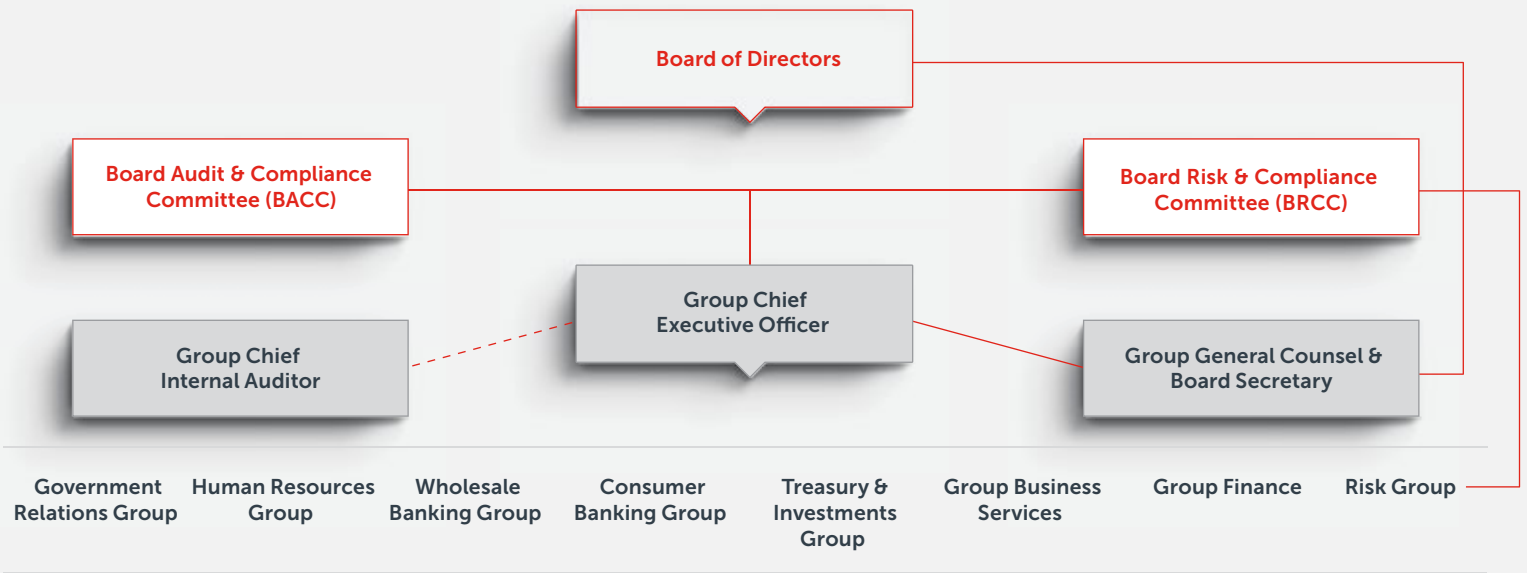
Board of Directors

Board Audit & Compliance Committee (BACC)

Board Risk & Compliance Committee (BRCC)

Group Chief Executive Officer

Group Chief Internal Auditor

Group General Counsel & Board Secretary

Government Relations Group

Human Resources Group

Wholesale Banking Group

Consumer Banking Group

Treasury & Investments Group

Group Business Services

Group Finance

Risk Group